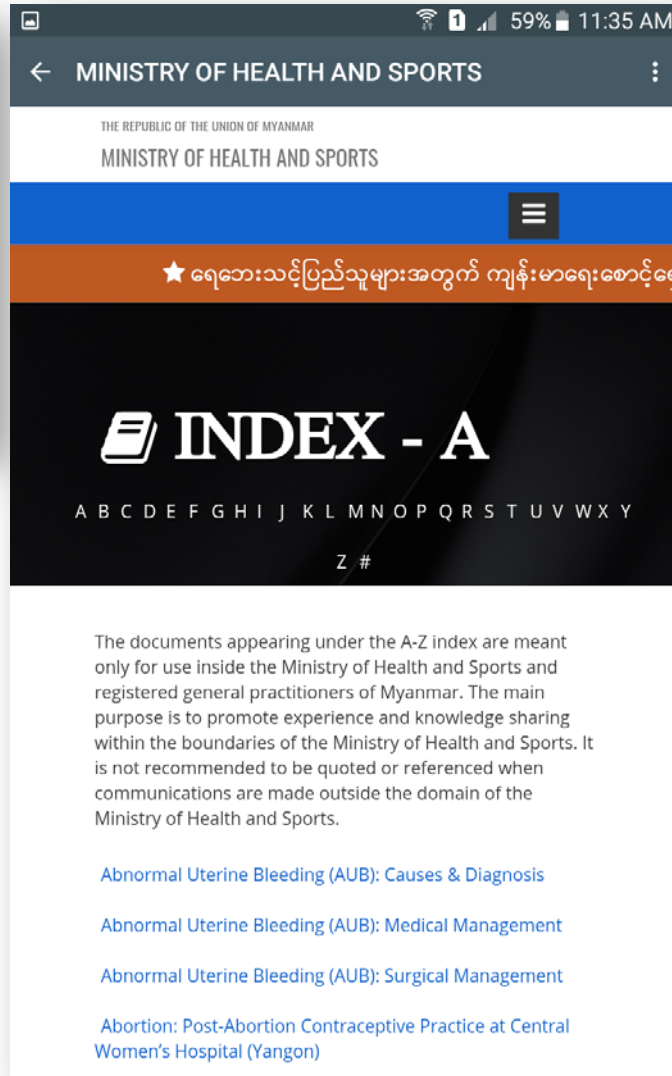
59% 11:35 AM

← MINISTRY OF HEALTH AND SPORTS

THE REPUBLIC OF THE UNION OF MYANMAR
MINISTRY OF HEALTH AND SPORTS

★ ရေဘေးသင့်ပြည်သူများအတွက် ကျန်းမာရေးစောင့်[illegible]

INDEX - A

A B C D E F G H I J K L M N O P Q R S T U V W X Y Z #

The documents appearing under the A-Z index are meant only for use inside the Ministry of Health and Sports and registered general practitioners of Myanmar. The main purpose is to promote experience and knowledge sharing within the boundaries of the Ministry of Health and Sports. It is not recommended to be quoted or referenced when communications are made outside the domain of the Ministry of Health and Sports.

Abnormal Uterine Bleeding (AUB): Causes & Diagnosis

Abnormal Uterine Bleeding (AUB): Medical Management

Abnormal Uterine Bleeding (AUB): Surgical Management

Abortion: Post-Abortion Contraceptive Practice at Central Women's Hospital (Yangon)